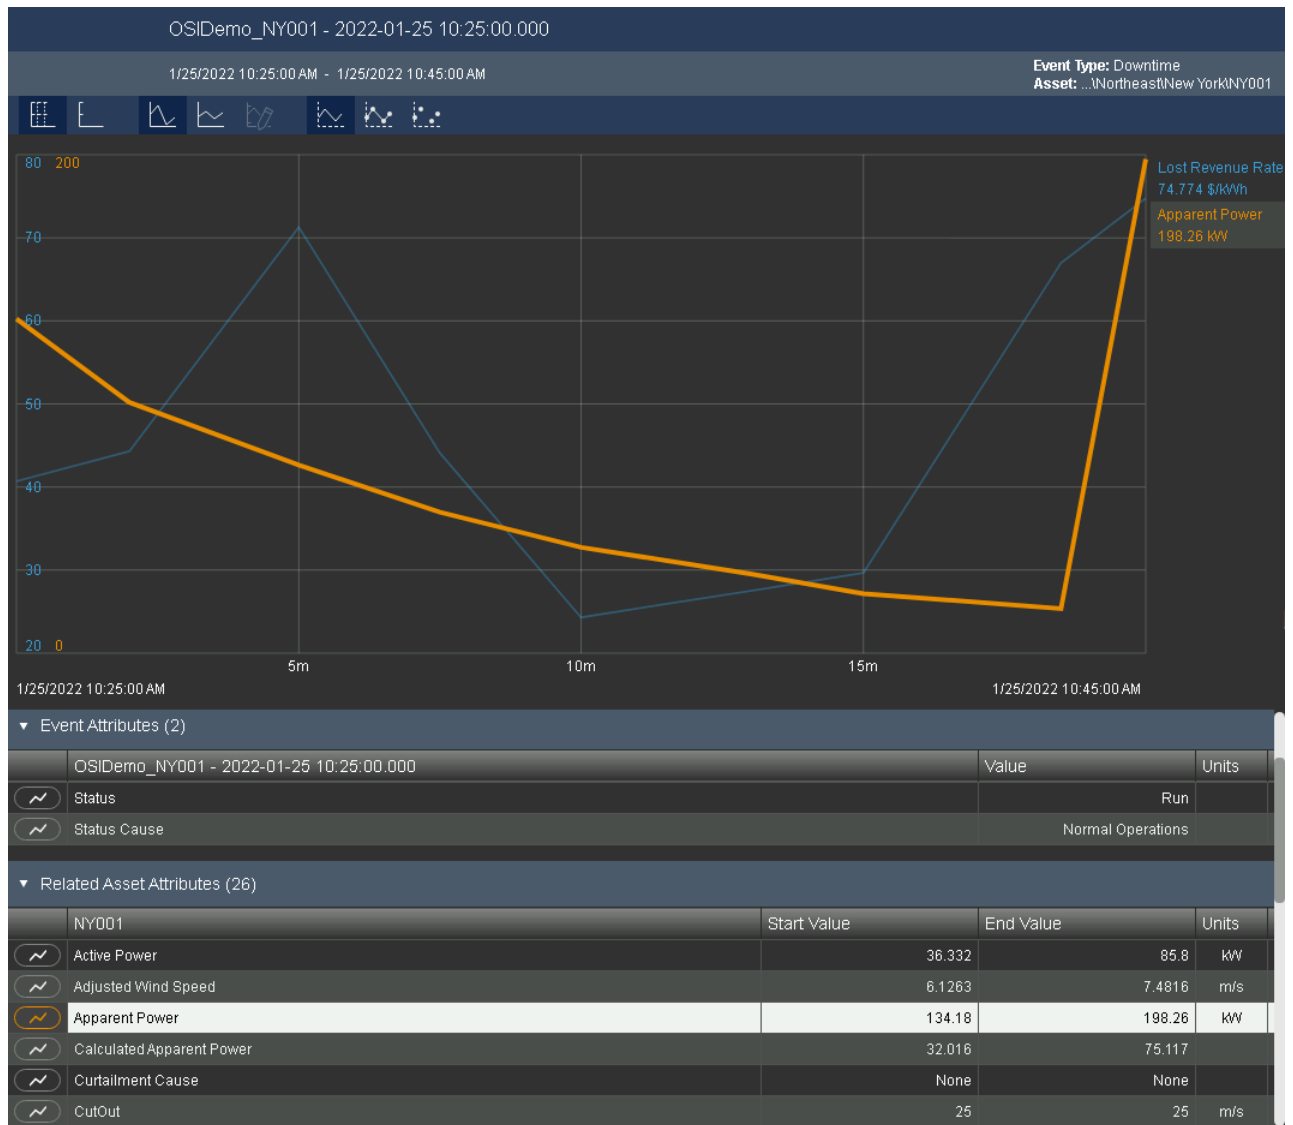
OSIDemo_NY001 - 2022-01-25 10:25:00.000

1/25/2022 10:25:00 AM - 1/25/2022 10:45:00 AM

**Event Type:** Downtime
**Asset:** ...\Northeast\New York\NY001

80 200
70
60
50
40
30
20 0

5m
10m
15m

1/25/2022 10:25:00 AM
1/25/2022 10:45:00 AM

Lost Revenue Rate
74.774 $/kWh
Apparent Power
198.26 kW

▼ Event Attributes (2)

| | OSIDemo_NY001 - 2022-01-25 10:25:00.000 | Value | Units |
|---|---|---|---|
| | Status | Run | |
| | Status Cause | Normal Operations | |

▼ Related Asset Attributes (26)

| | NY001 | Start Value | End Value | Units |
|---|---|---|---|---|
| | Active Power | 36.332 | 85.8 | kW |
| | Adjusted Wind Speed | 6.1263 | 7.4816 | m/s |
| | Apparent Power | 134.18 | 198.26 | kW |
| | Calculated Apparent Power | 32.016 | 75.117 | |
| | Curtailment Cause | None | None | |
| | CutOut | 25 | 25 | m/s |